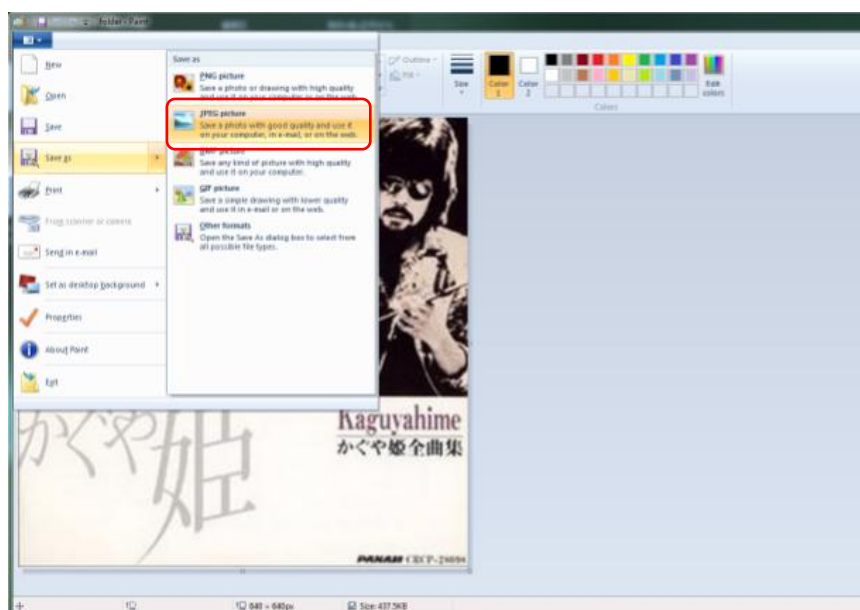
folder - Paint

New

Open

Save

Save as

Print

From scanner or camera

Send in e-mail

Set as desktop background

Properties

About Paint

Exit

Save as

PNG picture
Save a photo or drawing with high quality and use it on your computer or on the web.

JPEG picture
Save a photo with good quality and use it on your computer, in e-mail, or on the web.

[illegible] picture
Save any kind of picture with high quality and use it on your computer.

GIF picture
Save a simple drawing with lower quality and use it in e-mail or on the web.

Other formats
Open the Save As dialog box to select from all possible file types.

Outline
Fill
Size
Color 1
Color 2
Edit colors
Colors

かぐや姫

Kaguyahime
かぐや姫全曲集

PANAM CRCP-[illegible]

640 × 640px
Size: 437.5KB